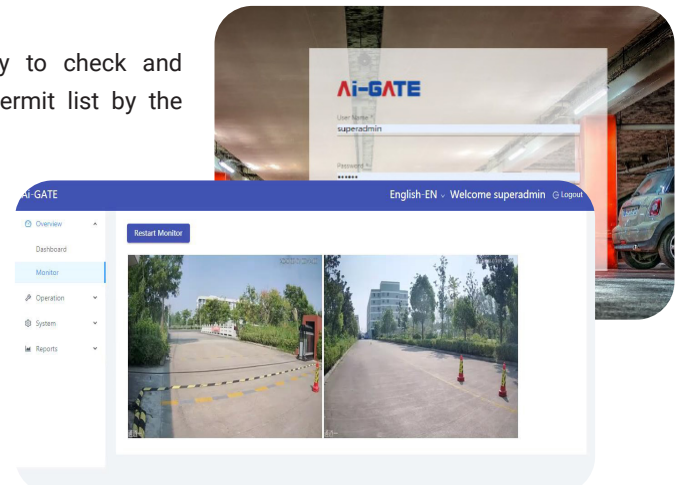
y to check and
ermit list by the

Ai-GATE

User Name *
superadmin

Password *
••••••

Ai-GATE
English-EN ⌄ Welcome superadmin Logout

Overview
Dashboard
Monitor
Operation
System
Reports

Restart Monitor